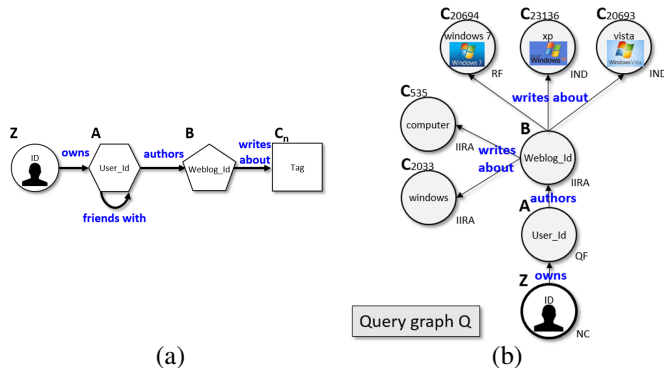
Z
ID
owns
A
User_Id
friends with
authors
B
Weblog_Id
writes about
$C_n$
Tag

(a)

$C_{20694}$
windows 7
Windows 7
RF
$C_{23136}$
xp
Windows
IND
$C_{20693}$
vista
Windows Vista
IND
writes about
$C_{535}$
computer
IIRA
B
Weblog_Id
writes about
IIRA
$C_{2033}$
windows
IIRA
A
authors
User_Id
QF
Z
owns
ID
NC
Query graph Q

(b)